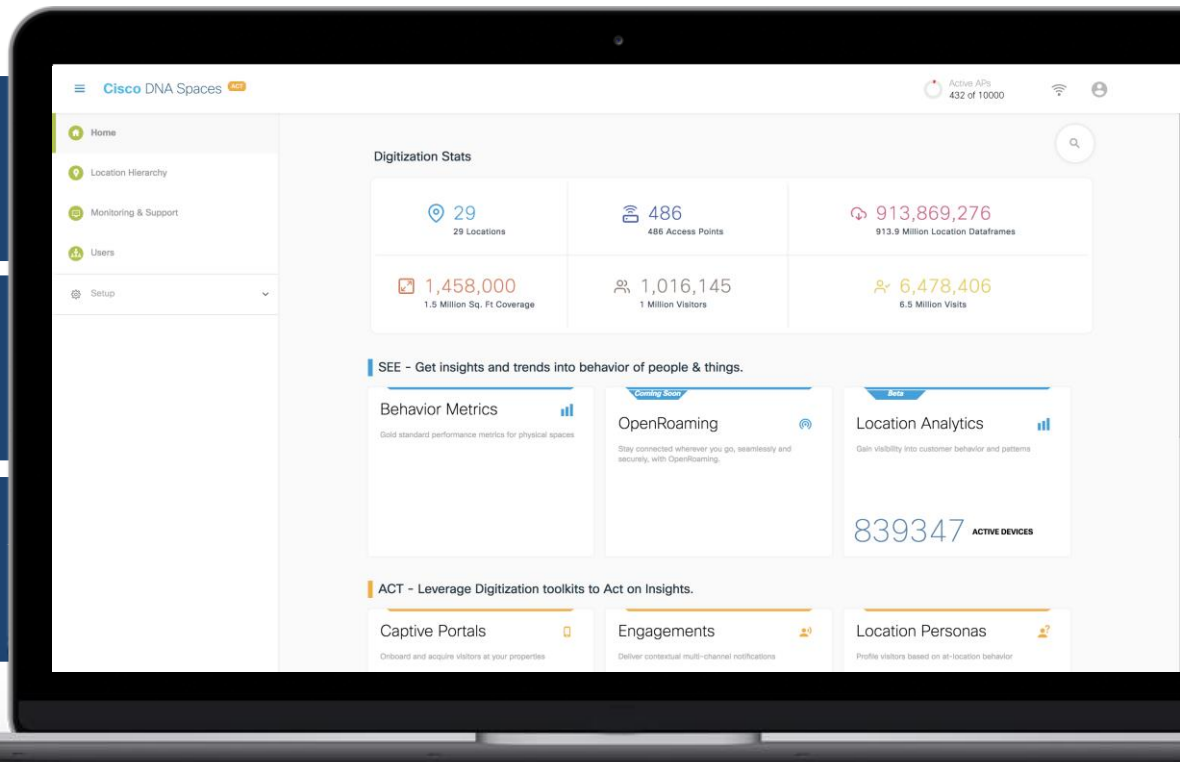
Cisco DNA Spaces ACT

Active APs
432 of 10000

Home
Location Hierarchy
Monitoring & Support
Users
Setup

Digitization Stats

29
29 Locations

486
486 Access Points

913,869,276
913.9 Million Location Dataframes

1,458,000
1.5 Million Sq. Ft Coverage

1,016,145
1 Million Visitors

6,478,406
6.5 Million Visits

SEE - Get insights and trends into behavior of people & things.

Behavior Metrics
Gold standard performance metrics for physical spaces

Coming Soon
OpenRoaming
Stay connected wherever you go, seamlessly and securely, with OpenRoaming.

Beta
Location Analytics
Gain visibility into customer behavior and patterns

839347 ACTIVE DEVICES

ACT - Leverage Digitization toolkits to Act on Insights.

Captive Portals
Onboard and acquire visitors at your properties

Engagements
Deliver contextual multi-channel notifications

Location Personas
Profile visitors based on at-location behavior